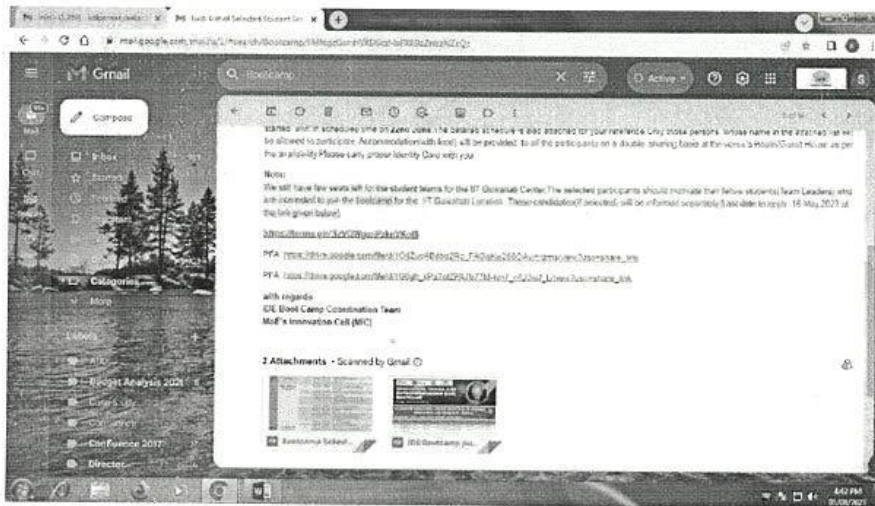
M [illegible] | M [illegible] List of Selected Student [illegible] ×

mail.google.com/mail/u/1/#search/Bootcamp/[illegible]

Gmail

Bootcamp

Active

Compose

Inbox

Starred

Categories

More

Labels

Budget Analysis 2021

Conference 2017

Director

started with in scheduled time on Zero Zone. The detailed schedule is also attached for your reference. Only those persons whose name in the attached list will be allowed to participate. Accommodation (with food) will be provided to all the participants on a double sharing basis at the venue's Hostel/Guest House as per the availability. Please carry proper Identity Card with you.

Note:
We still have few seats left for the student teams for the IIT Guwahati Center. The selected participants should motivate their fellow students (Team Leaders) who are interested to join the Bootcamp for the IIT Guwahati Location. These candidates (if selected) will be informed separately (Last date to apply: 18 May 2022) at the link given below.

https://forms.gle/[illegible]

PFA: https://drive.google.com/file/d/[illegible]

PFA: https://drive.google.com/file/d/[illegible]

with regards
IDE Boot Camp Coordination Team
MoE's Innovation Cell (MIC)

2 Attachments • Scanned by Gmail

Bootcamp Select...

IDE Bootcamp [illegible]

4:42 PM
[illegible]